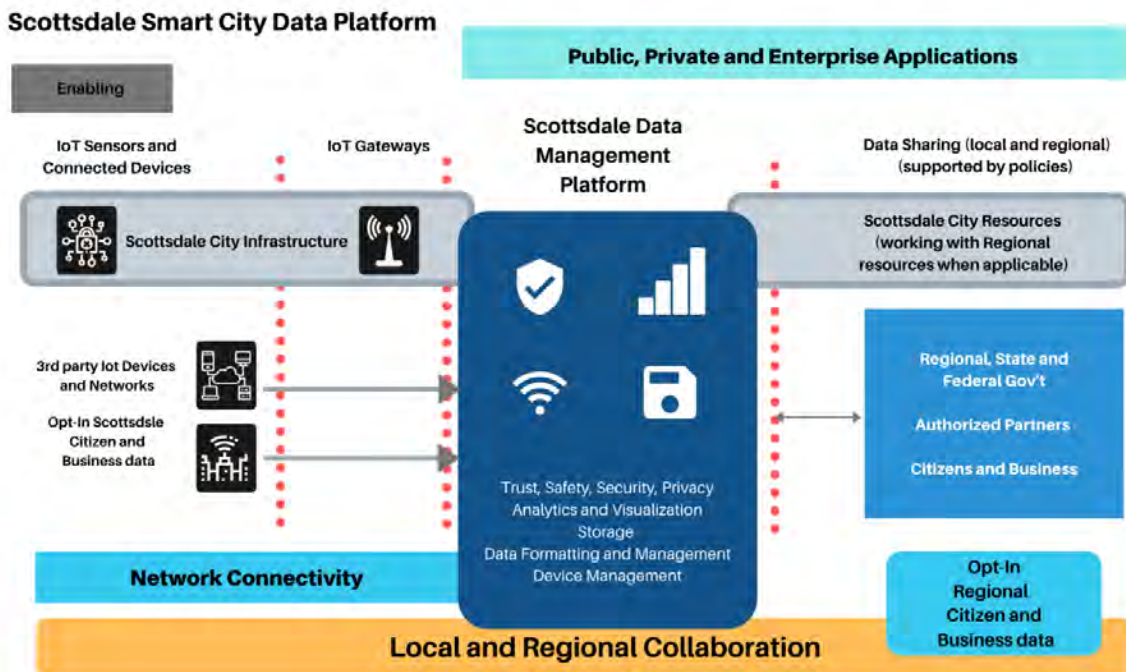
Scottsdale Smart City Data Platform

Public, Private and Enterprise Applications

Enabling

IoT Sensors and Connected Devices

IoT Gateways

Scottsdale Data Management Platform

Data Sharing (local and regional) (supported by policies)

Scottsdale City Infrastructure

Scottsdale City Resources (working with Regional resources when applicable)

3rd party Iot Devices and Networks

Opt-In Scottsdsle Citizen and Business data

Regional, State and Federal Gov't

Authorized Partners

Citizens and Business

Trust, Safety, Security, Privacy
Analytics and Visualization
Storage
Data Formatting and Management
Device Management

Network Connectivity

Opt-In Regional Citizen and Business data

Local and Regional Collaboration